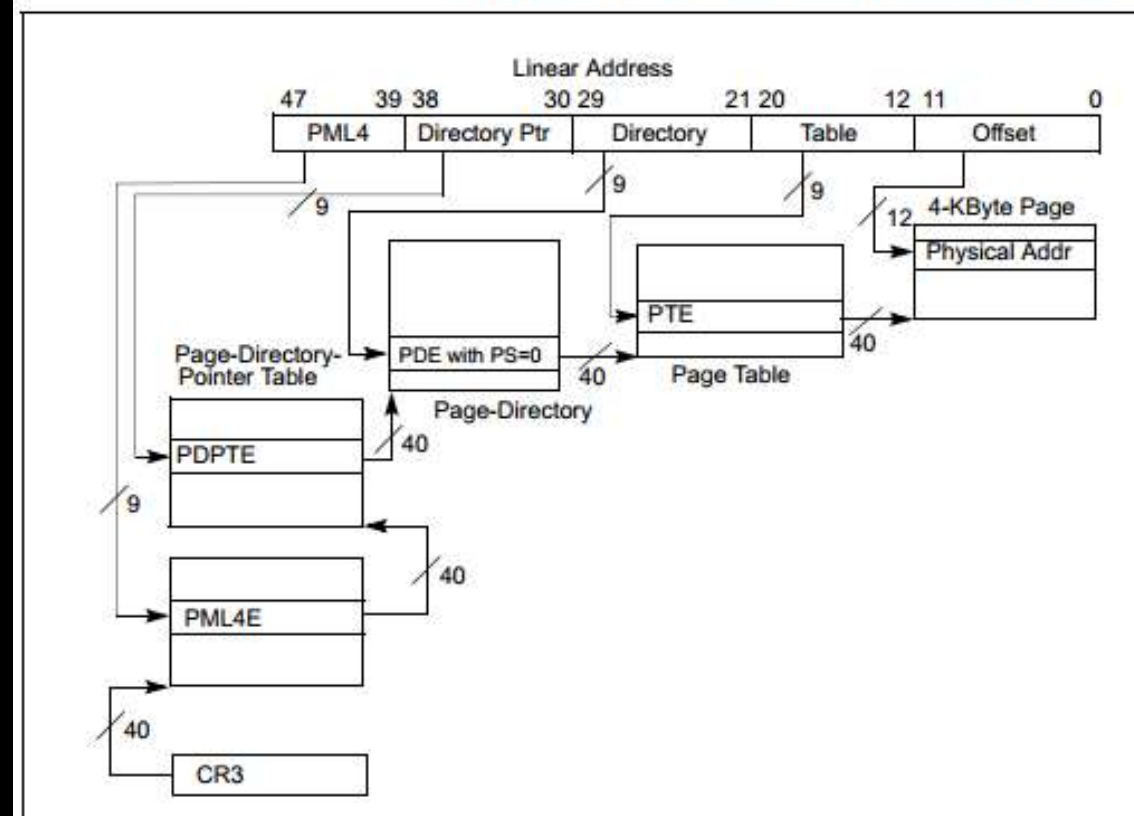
Linear Address

47 39 38 30 29 21 20 12 11 0

| PML4 | Directory Ptr | Directory | Table | Offset |
|---|---|---|---|---|

9
9
9
12
4-KByte Page
Physical Addr
PTE
40
Page Table
PDE with PS=0
40
Page-Directory
Page-Directory-Pointer Table
PDPTE
40
9
40
PML4E
40
CR3